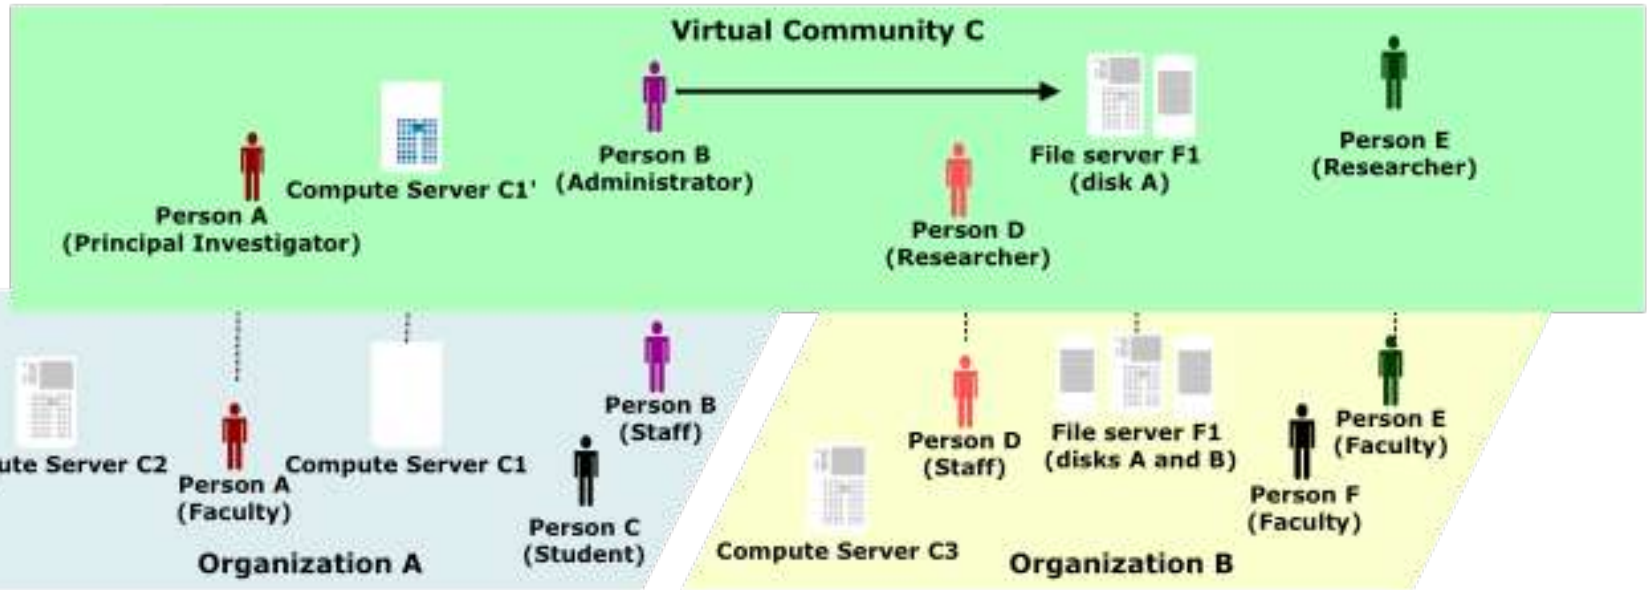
Virtual Community C

Person A (Principal Investigator)

Compute Server C1'

Person B (Administrator)

Person D (Researcher)

File server F1 (disk A)

Person E (Researcher)

ute Server C2

Person A (Faculty)

Compute Server C1

Person B (Staff)

Person C (Student)

Organization A

Compute Server C3

Person D (Staff)

File server F1 (disks A and B)

Person F (Faculty)

Person E (Faculty)

Organization B